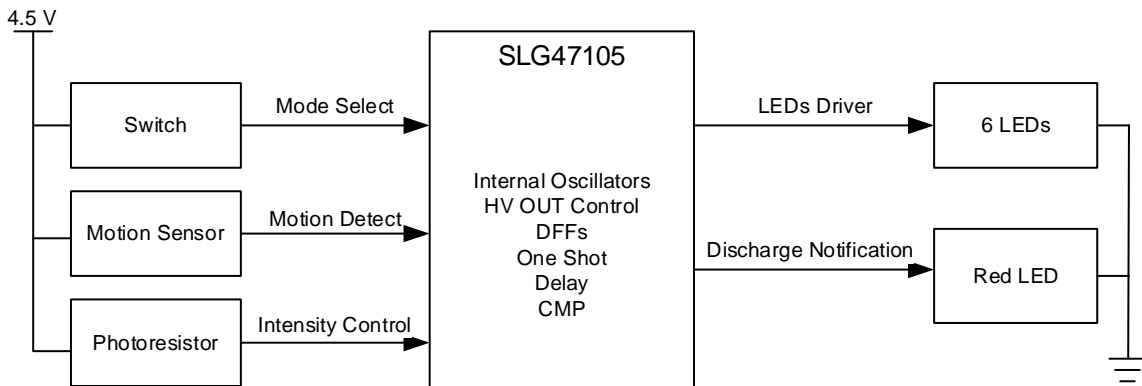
4.5 V

Switch

Mode Select

Motion Sensor

Motion Detect

Photoresistor

Intensity Control

SLG47105

Internal Oscillators
HV OUT Control
DFFs
One Shot
Delay
CMP

LEDs Driver

6 LEDs

Discharge Notification

Red LED